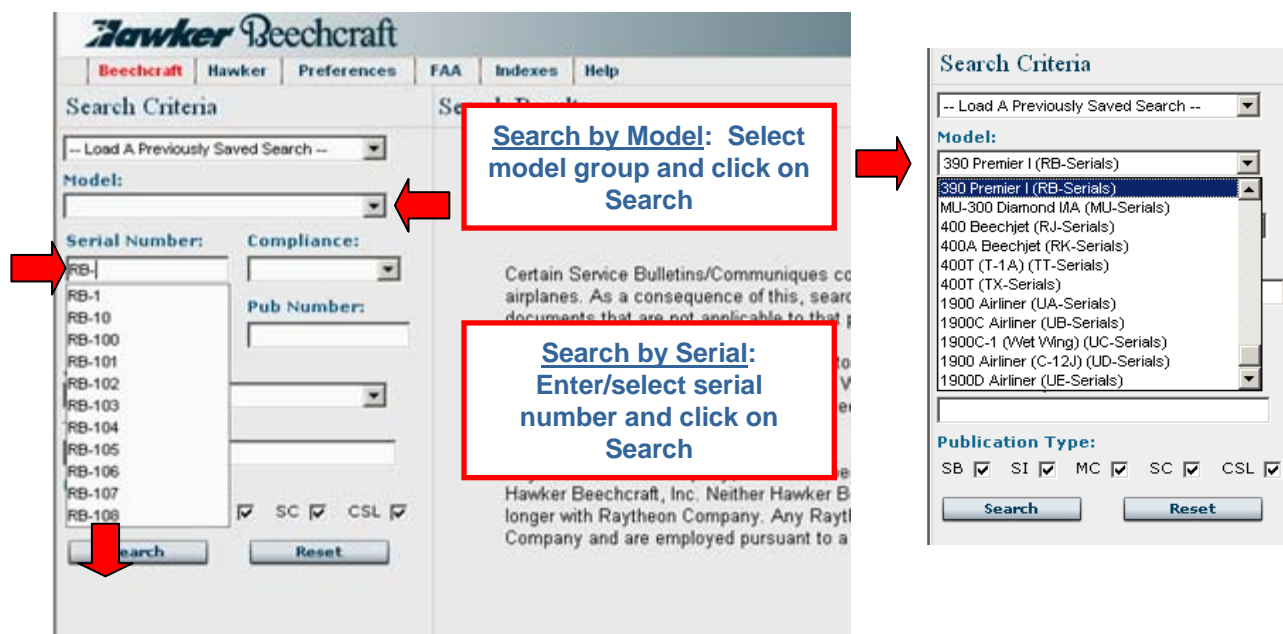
Hawker Beechcraft

Beechcraft | Hawker | Preferences | FAA | Indexes | Help

Search Criteria

-- Load A Previously Saved Search --

Model:

Serial Number:

Compliance:

RB-

RB-1
RB-10
RB-100
RB-101
RB-102
RB-103
RB-104
RB-105
RB-106
RB-107
RB-108

Pub Number:

SC ☑ CSL ☑

Search

Reset

Se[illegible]

Search by Model: Select model group and click on Search

Certain Service Bulletins/Communiques co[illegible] airplanes. As a consequence of this, searc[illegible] documents that are not applicable to that p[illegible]

Search by Serial: Enter/select serial number and click on Search

Hawker Beechcraft, Inc. Neither Hawker B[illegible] longer with Raytheon Company. Any Rayt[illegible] Company and are employed pursuant to a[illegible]

Search Criteria

-- Load A Previously Saved Search --

Model:

390 Premier I (RB-Serials)

390 Premier I (RB-Serials)
MU-300 Diamond I/IA (MU-Serials)
400 Beechjet (RJ-Serials)
400A Beechjet (RK-Serials)
400T (T-1A) (TT-Serials)
400T (TX-Serials)
1900 Airliner (UA-Serials)
1900C Airliner (UB-Serials)
1900C-1 (Wet Wing) (UC-Serials)
1900 Airliner (C-12J) (UD-Serials)
1900D Airliner (UE-Serials)

Publication Type:

SB ☑ SI ☑ MC ☑ SC ☑ CSL ☑

Search

Reset